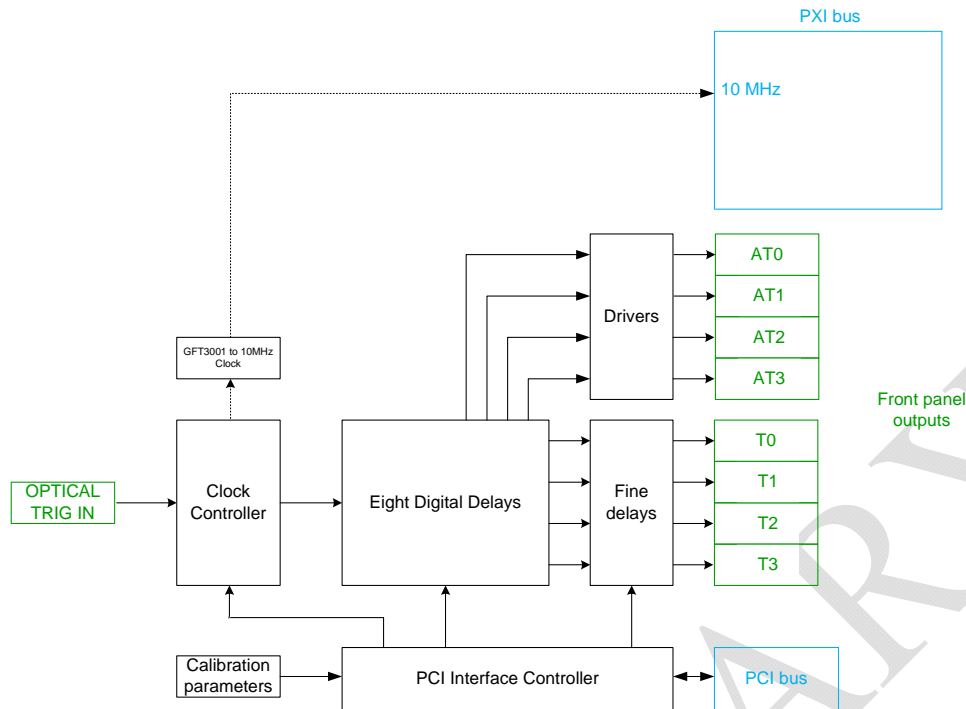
PXI bus

10 MHz

GFT3001 to 10MHz Clock

Drivers

AT0

AT1

AT2

AT3

Front panel outputs

T0

T1

T2

T3

OPTICAL TRIG IN

Clock Controller

Eight Digital Delays

Fine delays

Calibration parameters

PCI Interface Controller

PCI bus

AR